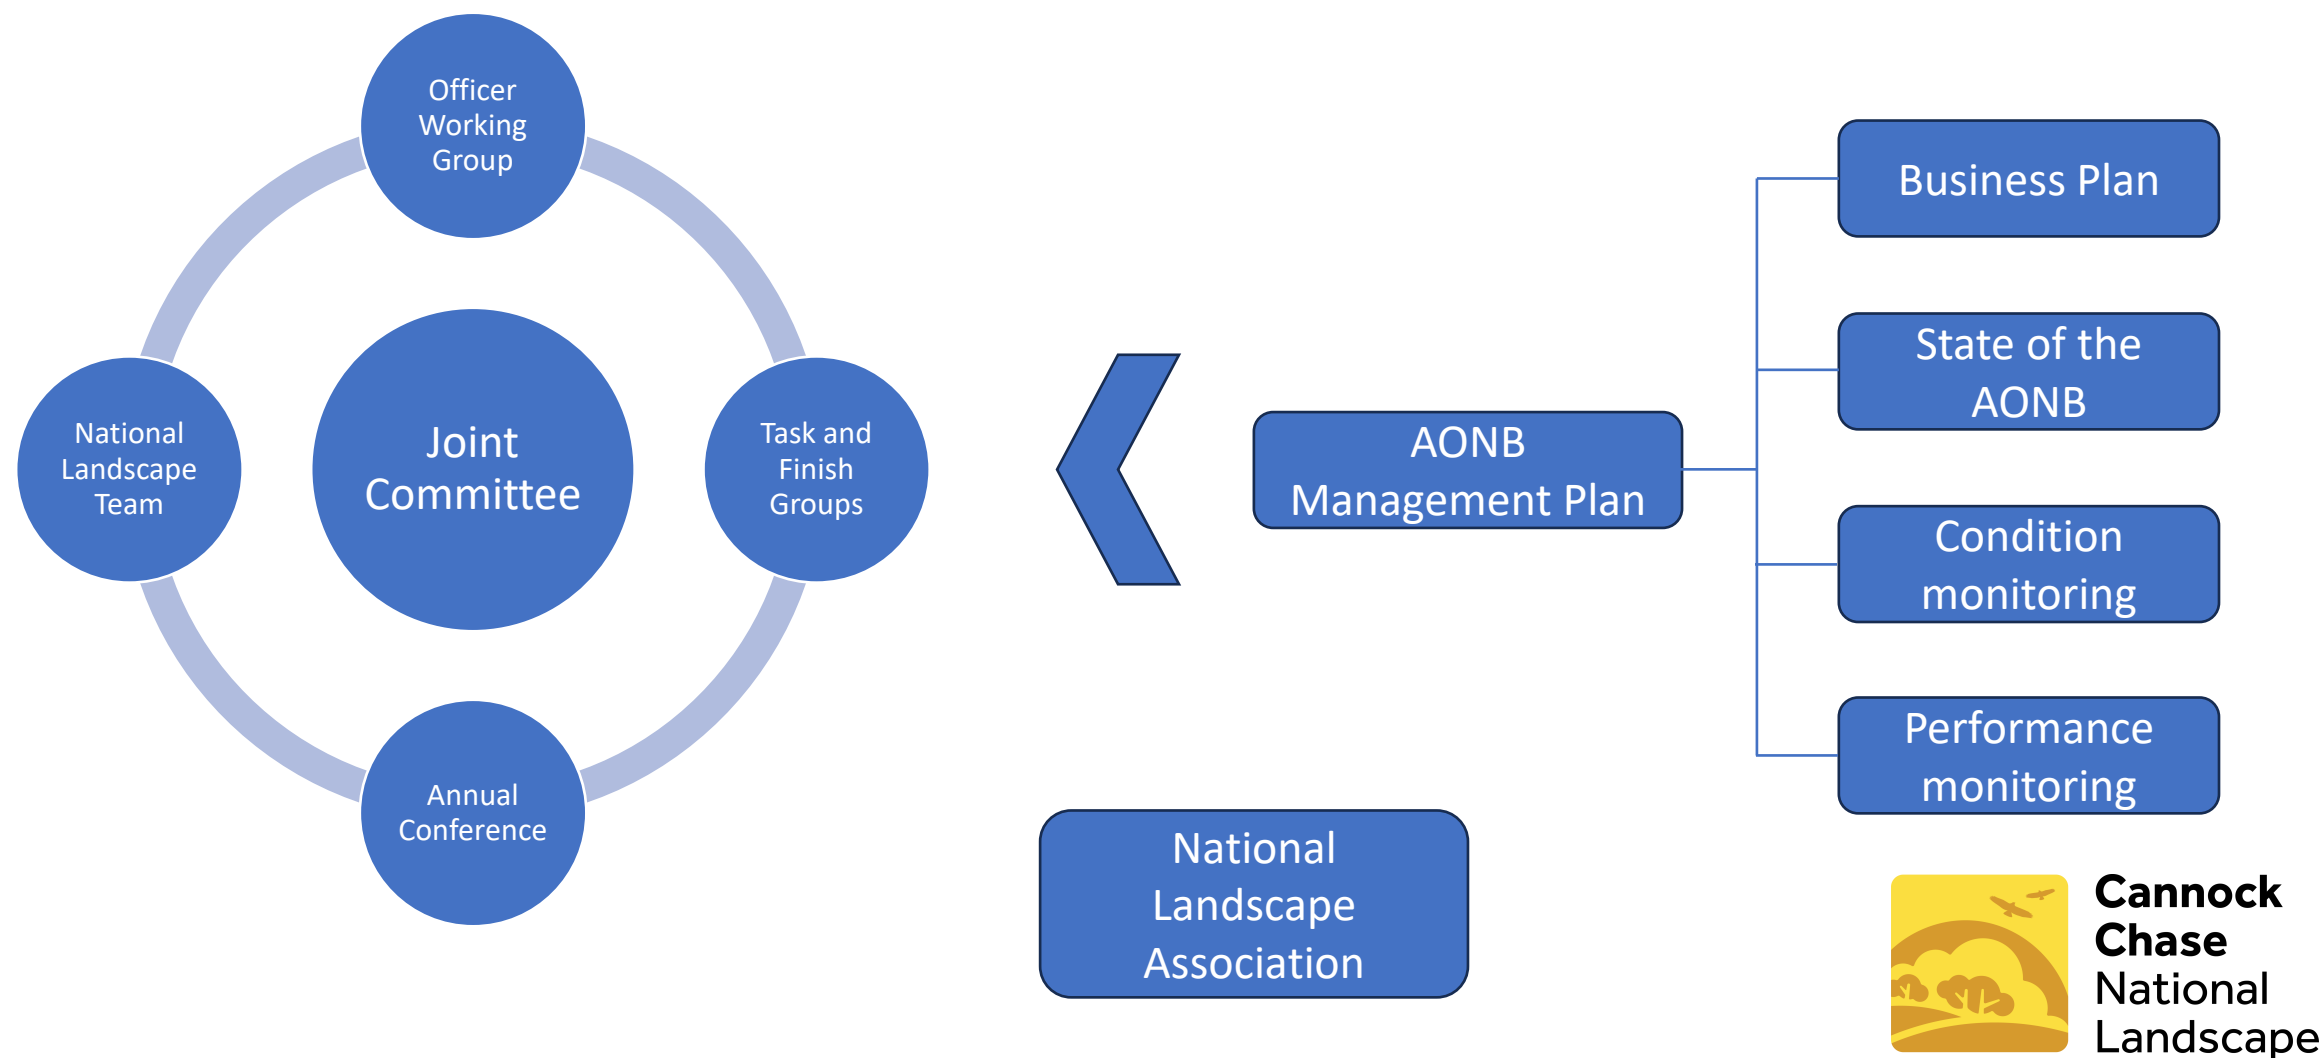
Officer Working Group

National Landscape Team

Joint Committee

Task and Finish Groups

Annual Conference

AONB Management Plan

Business Plan

State of the AONB

Condition monitoring

Performance monitoring

National Landscape Association

Cannock Chase National Landscape